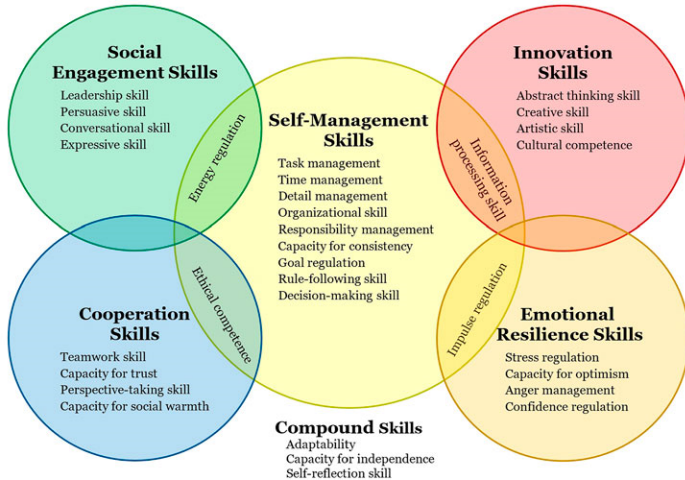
Social Engagement Skills
Leadership skill
Persuasive skill
Conversational skill
Expressive skill

Innovation Skills
Abstract thinking skill
Creative skill
Artistic skill
Cultural competence

Self-Management Skills
Task management
Time management
Detail management
Organizational skill
Responsibility management
Capacity for consistency
Goal regulation
Rule-following skill
Decision-making skill

Energy regulation

Information processing skill

Ethical competence

Impulse regulation

Cooperation Skills
Teamwork skill
Capacity for trust
Perspective-taking skill
Capacity for social warmth

Emotional Resilience Skills
Stress regulation
Capacity for optimism
Anger management
Confidence regulation

Compound Skills
Adaptability
Capacity for independence
Self-reflection skill